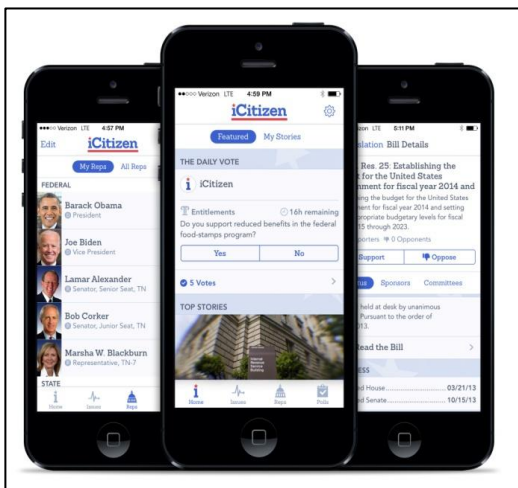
●●●○○ Verizon LTE 4:57 PM

Edit iCitizen

My Reps All Reps

FEDERAL

Barack Obama
President

Joe Biden
Vice President

Lamar Alexander
Senator, Senior Seat, TN

Bob Corker
Senator, Junior Seat, TN

Marsha W. Blackburn
Representative, TN-7

STATE

Home Issues Reps

●●○○○ Verizon LTE 4:59 PM

iCitizen

Featured My Stories

THE DAILY VOTE

iCitizen

Entitlements 16h remaining

Do you support reduced benefits in the federal food-stamps program?

Yes No

5 Votes

TOP STORIES

Home Issues Reps Polls

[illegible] LTE 5:11 PM

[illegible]slation Bill Details

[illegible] Res. 25: Establishing the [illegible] for the United States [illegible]nment for fiscal year 2014 and

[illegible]ing the budget for the United States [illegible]nent for fiscal year 2014 and setting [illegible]opriate budgetary levels for fiscal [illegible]15 through 2023.

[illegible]porters 0 Opponents

Support Oppose

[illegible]s Sponsors Committees

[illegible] held at desk by unanimous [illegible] Pursuant to the order of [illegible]13.

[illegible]ead the Bill

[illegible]SS

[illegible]d House 03/21/13

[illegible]d Senate 10/15/13